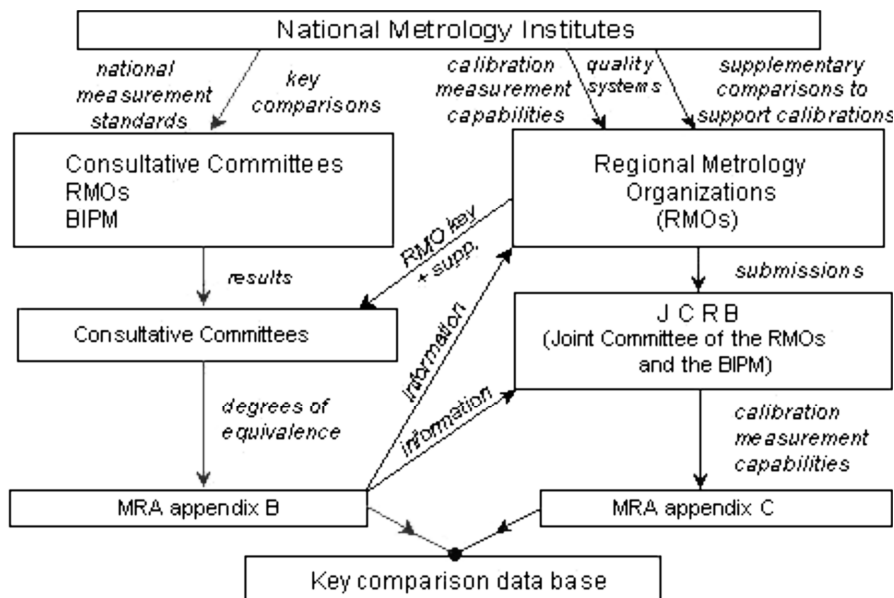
National Metrology Institutes

national measurement standards

key comparisons

calibration measurement capabilities

quality systems

supplementary comparisons to support calibrations

Consultative Committees
RMOs
BIPM

Regional Metrology Organizations (RMOs)

RMO key + supp.

results

submissions

Consultative Committees

information

J C R B
(Joint Committee of the RMOs and the BIPM)

degrees of equivalence

information

calibration measurement capabilities

MRA appendix B

MRA appendix C

Key comparison data base